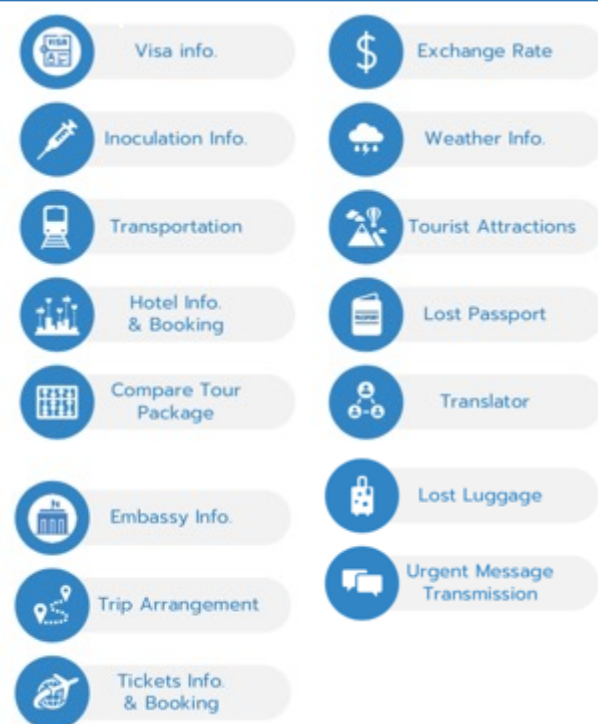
VISA

Visa info.

Inoculation Info.

Transportation

Hotel Info. & Booking

Compare Tour Package

Embassy Info.

Trip Arrangement

Tickets Info. & Booking

$

Exchange Rate

Weather Info.

Tourist Attractions

Lost Passport

Translator

Lost Luggage

Urgent Message Transmission